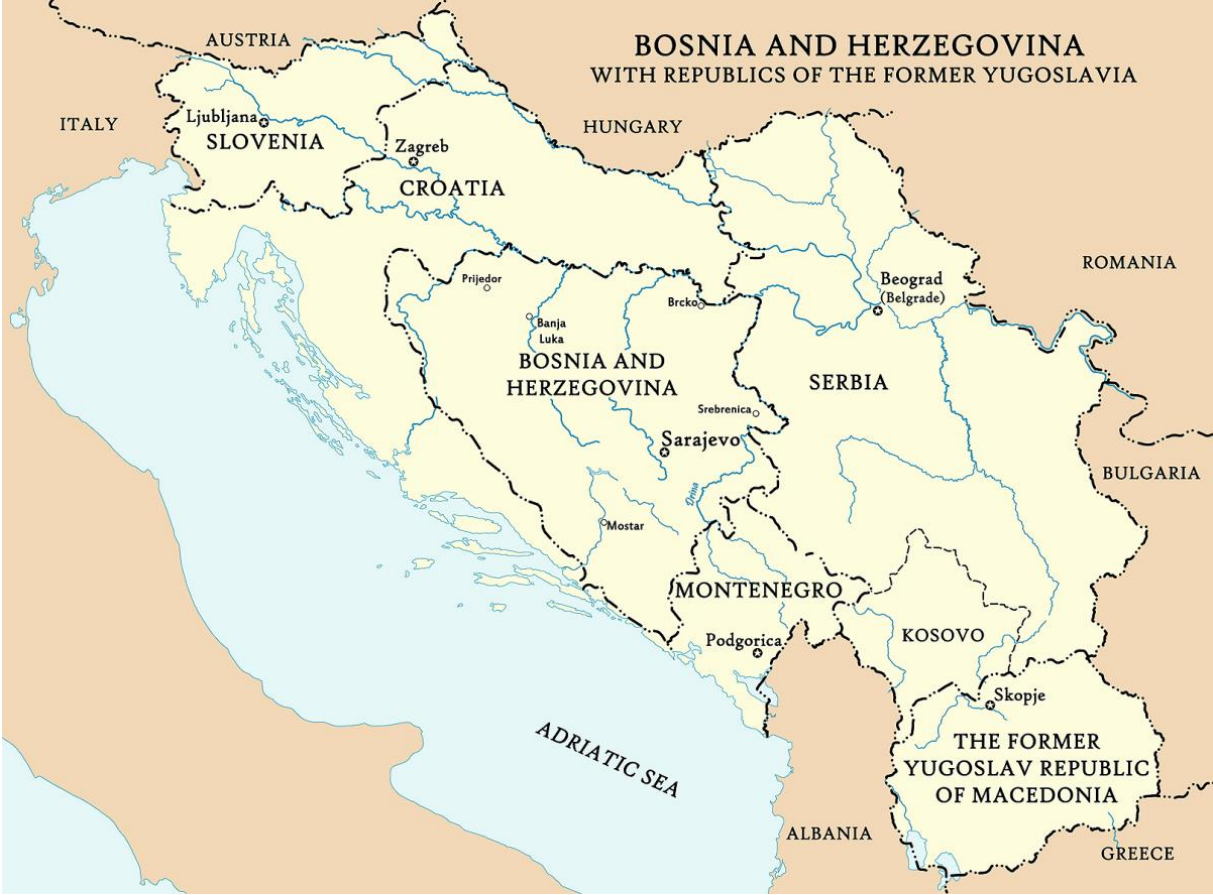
BOSNIA AND HERZEGOVINA
WITH REPUBLICS OF THE FORMER YUGOSLAVIA

AUSTRIA
ITALY
Ljubljana
SLOVENIA
Zagreb
CROATIA
HUNGARY
ROMANIA
Beograd
(Belgrade)
Prijedor
Brcko
Banja Luka
BOSNIA AND HERZEGOVINA
SERBIA
Srebrenica
Sarajevo
Drina
Mostar
BULGARIA
MONTENEGRO
Podgorica
KOSOVO
Skopje
THE FORMER YUGOSLAV REPUBLIC OF MACEDONIA
ADRIATIC SEA
ALBANIA
GREECE